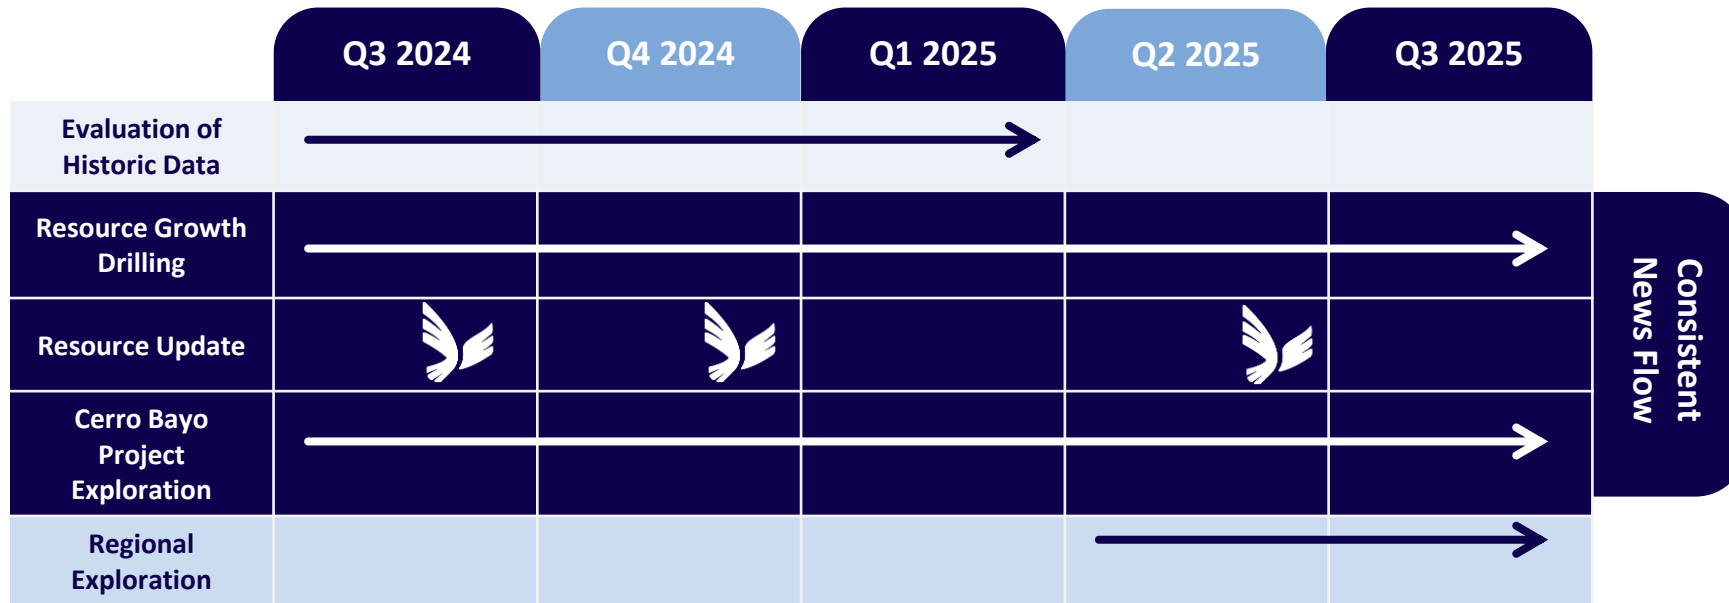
| | Q3 2024 | Q4 2024 | Q1 2025 | Q2 2025 | Q3 2025 |
|---|---|---|---|---|---|
| Evaluation of Historic Data | | | | | |
| Resource Growth Drilling | | | | | |
| Resource Update | | | | | |
| Cerro Bayo Project Exploration | | | | | |
| Regional Exploration | | | | | |

Consistent News Flow